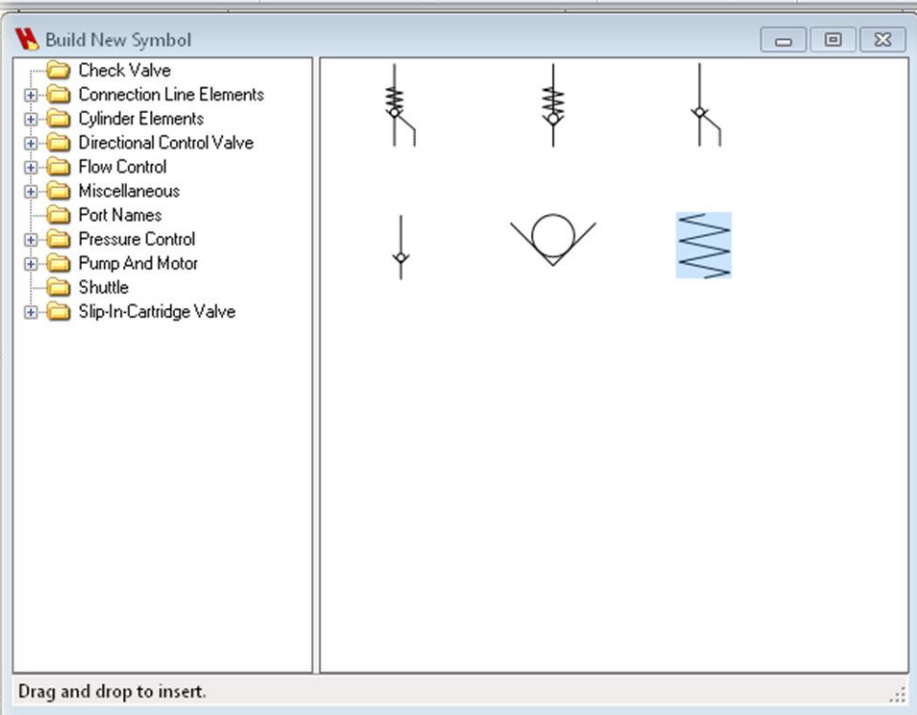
Build New Symbol

Check Valve
Connection Line Elements
Cylinder Elements
Directional Control Valve
Flow Control
Miscellaneous
Port Names
Pressure Control
Pump And Motor
Shuttle
Slip-In-Cartridge Valve

Drag and drop to insert.